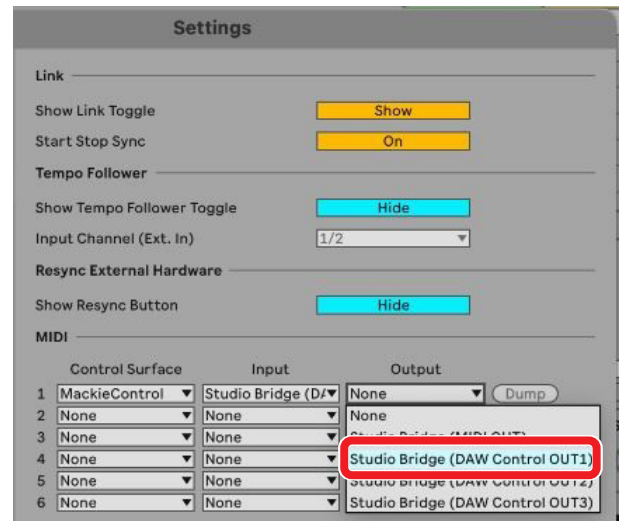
Settings

Link

Show Link Toggle Show

Start Stop Sync On

Tempo Follower

Show Tempo Follower Toggle Hide

Input Channel (Ext. In) 1/2

Resync External Hardware

Show Resync Button Hide

MIDI

| | Control Surface | Input | Output | |
|---|---|---|---|---|
| 1 | MackieControl | Studio Bridge (D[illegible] | None | Dump |
| 2 | None | None | None | |
| 3 | None | None | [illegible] | |
| 4 | None | None | Studio Bridge (DAW Control OUT1) | |
| 5 | None | None | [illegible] | |
| 6 | None | None | Studio Bridge (DAW Control OUT3) | |